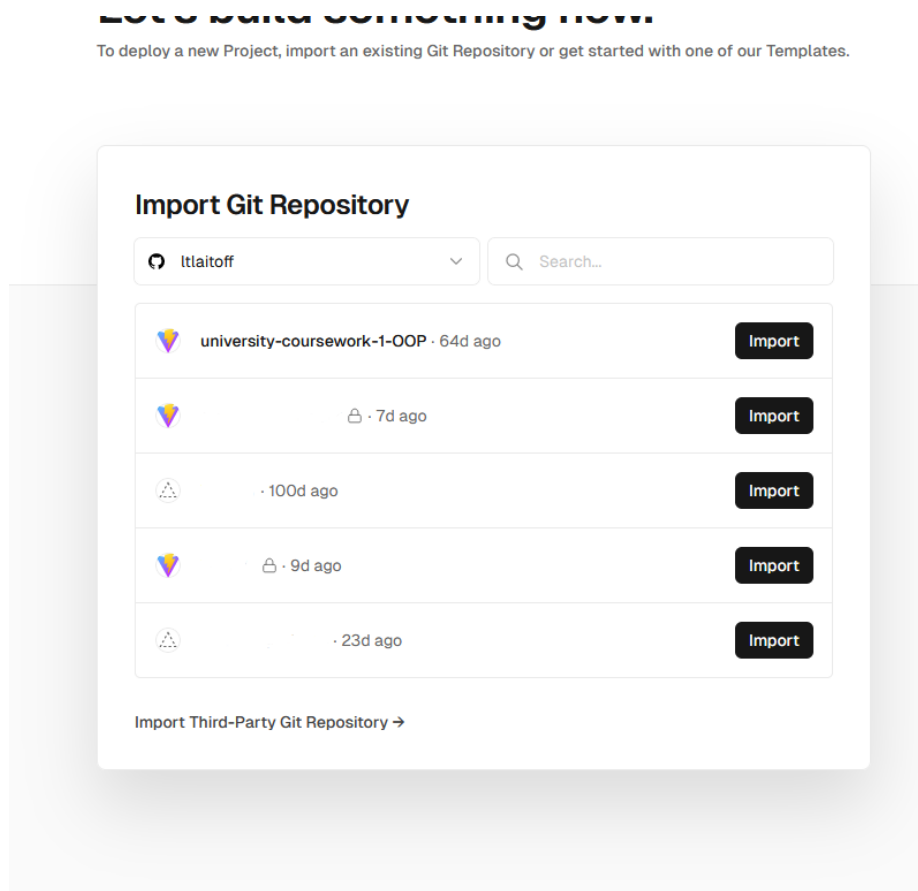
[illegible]

To deploy a new Project, import an existing Git Repository or get started with one of our Templates.

Import Git Repository

ltlaitoff

Search...

university-coursework-1-OOP · 64d ago Import

· 7d ago Import

· 100d ago Import

· 9d ago Import

· 23d ago Import

Import Third-Party Git Repository →